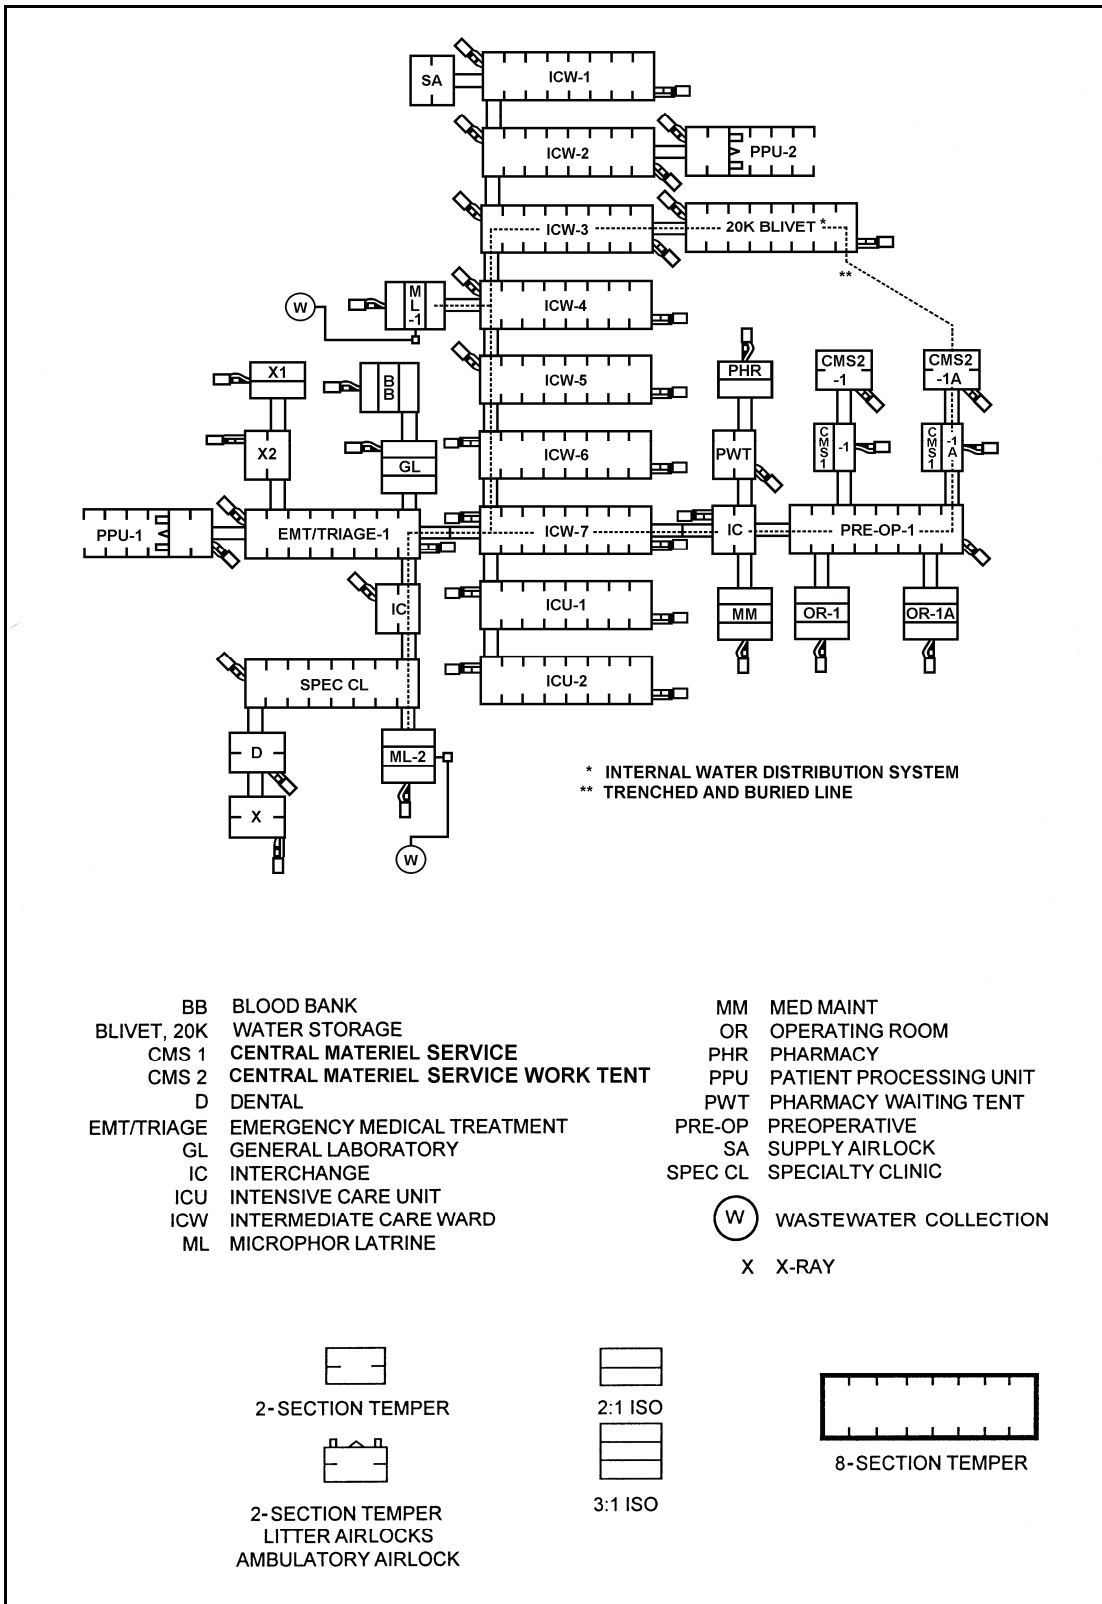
SA
ICW-1
ICW-2
PPU-2
ICW-3
20K BLIVET *
**
W
ML-1
ICW-4
X1
BB
ICW-5
PHR
CMS2 -1
CMS2 -1A
X2
GL
ICW-6
PWT
CMS1
-1
CMS1
-1A
PPU-1
EMT/TRIAGE-1
ICW-7
IC
PRE-OP-1
IC
ICU-1
MM
OR-1
OR-1A
SPEC CL
ICU-2
D
ML-2
X
W

* INTERNAL WATER DISTRIBUTION SYSTEM
** TRENCHED AND BURIED LINE

BB BLOOD BANK
BLIVET, 20K WATER STORAGE
CMS 1 CENTRAL MATERIEL SERVICE
CMS 2 CENTRAL MATERIEL SERVICE WORK TENT
D DENTAL
EMT/TRIAGE EMERGENCY MEDICAL TREATMENT
GL GENERAL LABORATORY
IC INTERCHANGE
ICU INTENSIVE CARE UNIT
ICW INTERMEDIATE CARE WARD
ML MICROPHOR LATRINE

MM MED MAINT
OR OPERATING ROOM
PHR PHARMACY
PPU PATIENT PROCESSING UNIT
PWT PHARMACY WAITING TENT
PRE-OP PREOPERATIVE
SA SUPPLY AIRLOCK
SPEC CL SPECIALTY CLINIC
W WASTEWATER COLLECTION
X X-RAY

2-SECTION TEMPER

2-SECTION TEMPER
LITTER AIRLOCKS
AMBULATORY AIRLOCK

2:1 ISO

3:1 ISO

8-SECTION TEMPER